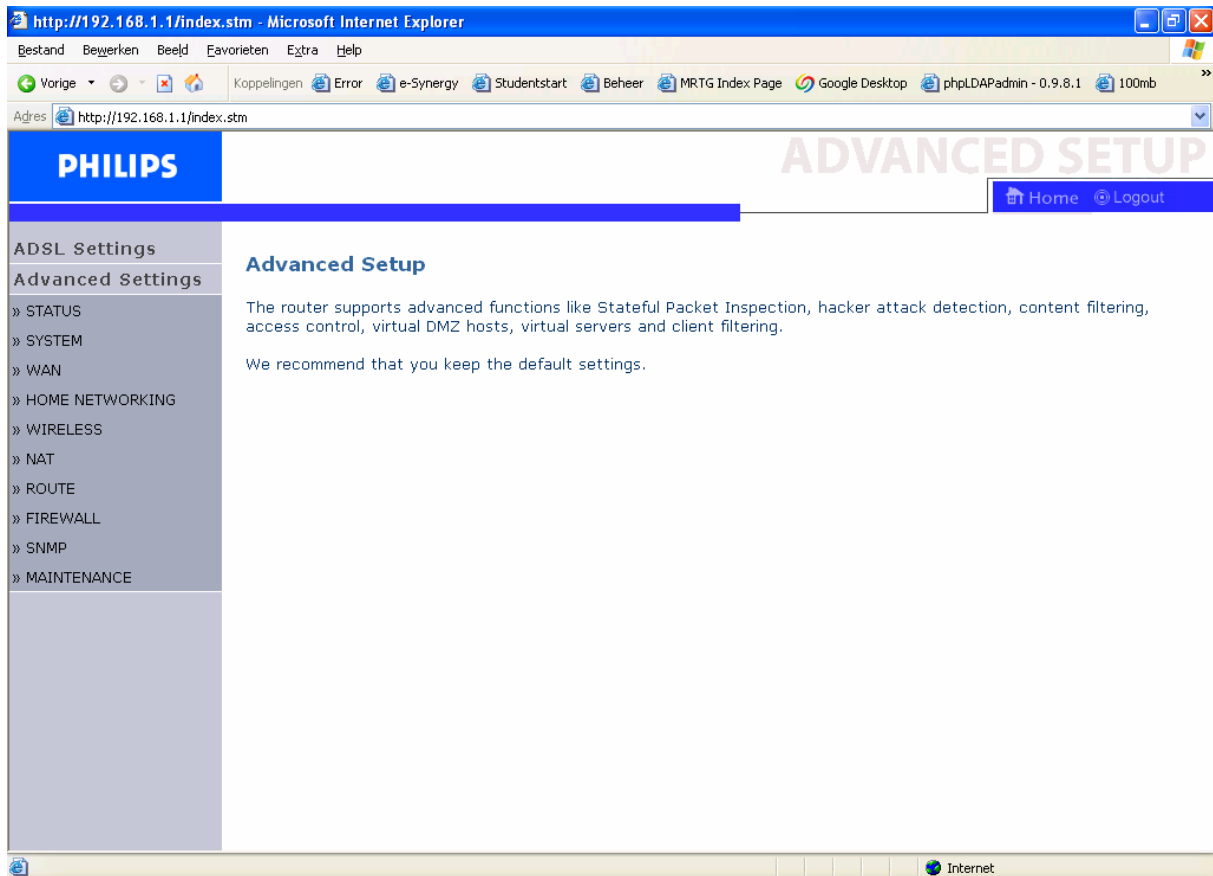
http://192.168.1.1/index.stm - Microsoft Internet Explorer

Bestand Bewerken Beeld Favorieten Extra Help

Vorige

Koppelingen Error e-Synergy Studentstart Beheer MRTG Index Page Google Desktop phpLDAPadmin - 0.9.8.1 100mb

Adres http://192.168.1.1/index.stm

PHILIPS

ADVANCED SETUP

Home Logout

ADSL Settings
Advanced Settings
» STATUS
» SYSTEM
» WAN
» HOME NETWORKING
» WIRELESS
» NAT
» ROUTE
» FIREWALL
» SNMP
» MAINTENANCE

Advanced Setup

The router supports advanced functions like Stateful Packet Inspection, hacker attack detection, content filtering, access control, virtual DMZ hosts, virtual servers and client filtering.

We recommend that you keep the default settings.

Internet